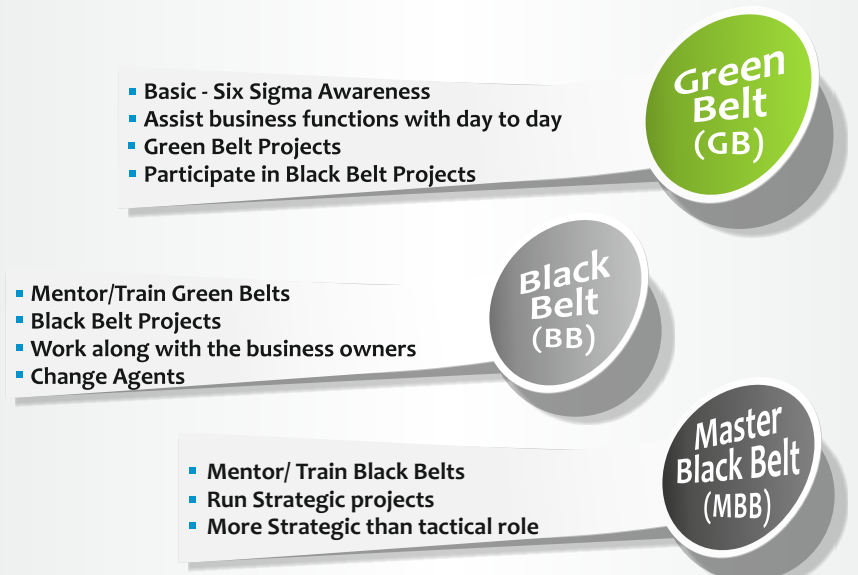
- Basic - Six Sigma Awareness
- Assist business functions with day to day
- Green Belt Projects
- Participate in Black Belt Projects

Green Belt (GB)

- Mentor/Train Green Belts
- Black Belt Projects
- Work along with the business owners
- Change Agents

Black Belt (BB)

- Mentor/ Train Black Belts
- Run Strategic projects
- More Strategic than tactical role

Master Black Belt (MBB)